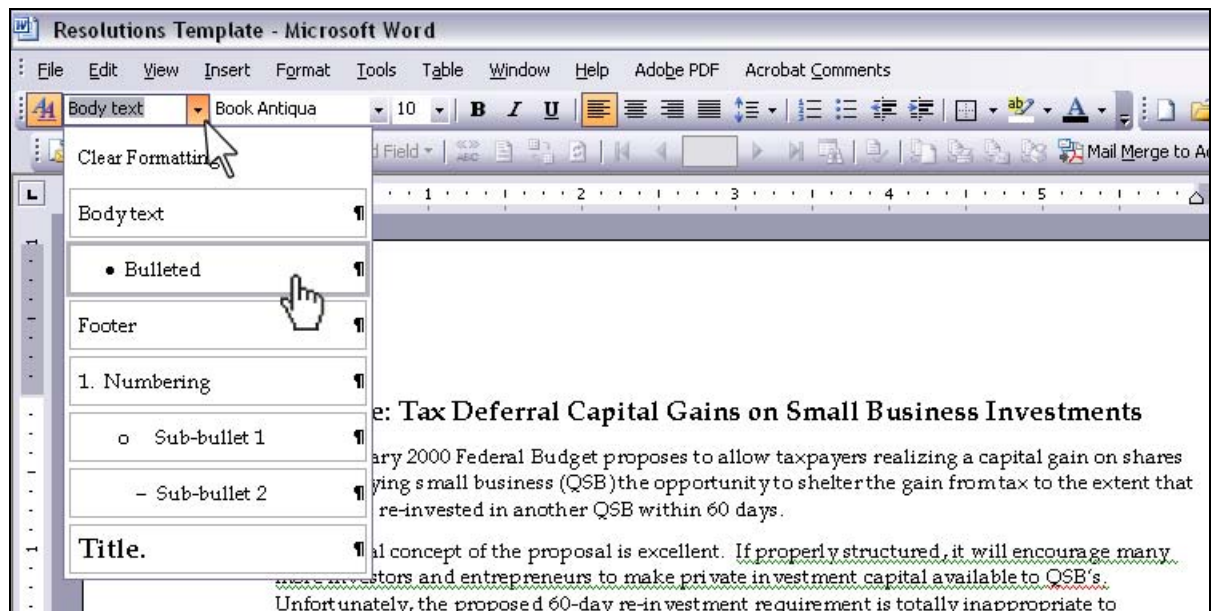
Resolutions Template - Microsoft Word

File Edit View Insert Format Tools Table Window Help Adobe PDF Acrobat Comments

Body text Book Antiqua 10 B I U

Clear Formatting

d Field

Mail Merge to A

Body text ¶

• Bulleted ¶

Footer ¶

1. Numbering ¶

o Sub-bullet 1 ¶

– Sub-bullet 2 ¶

Title. ¶

e: Tax Deferral Capital Gains on Small Business Investments

ary 2000 Federal Budget proposes to allow taxpayers realizing a capital gain on shares ying small business (QSB) the opportunity to shelter the gain from tax to the extent that re-invested in another QSB within 60 days.

al concept of the proposal is excellent. If properly structured, it will encourage many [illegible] stors and entrepreneurs to make private investment capital available to QSB's. Unfortunately, the proposed 60-day re-investment requirement is totally inappropriate to